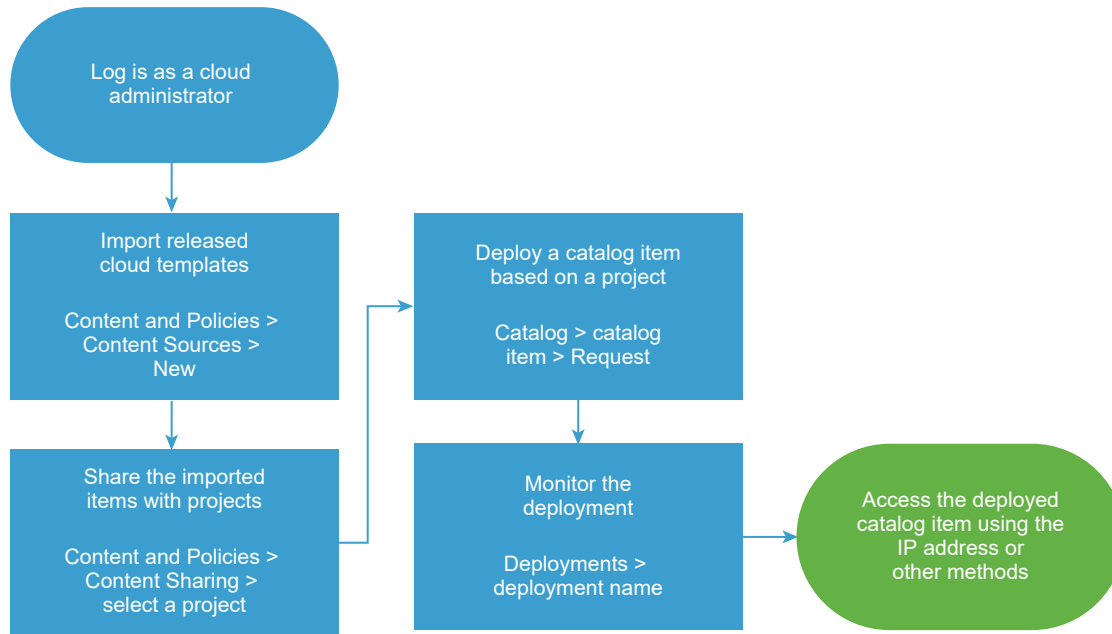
Log is as a cloud administrator

Import released cloud templates

Content and Policies > Content Sources > New

Share the imported items with projects

Content and Policies > Content Sharing > select a project

Deploy a catalog item based on a project

Catalog > catalog item > Request

Monitor the deployment

Deployments > deployment name

Access the deployed catalog item using the IP address or other methods